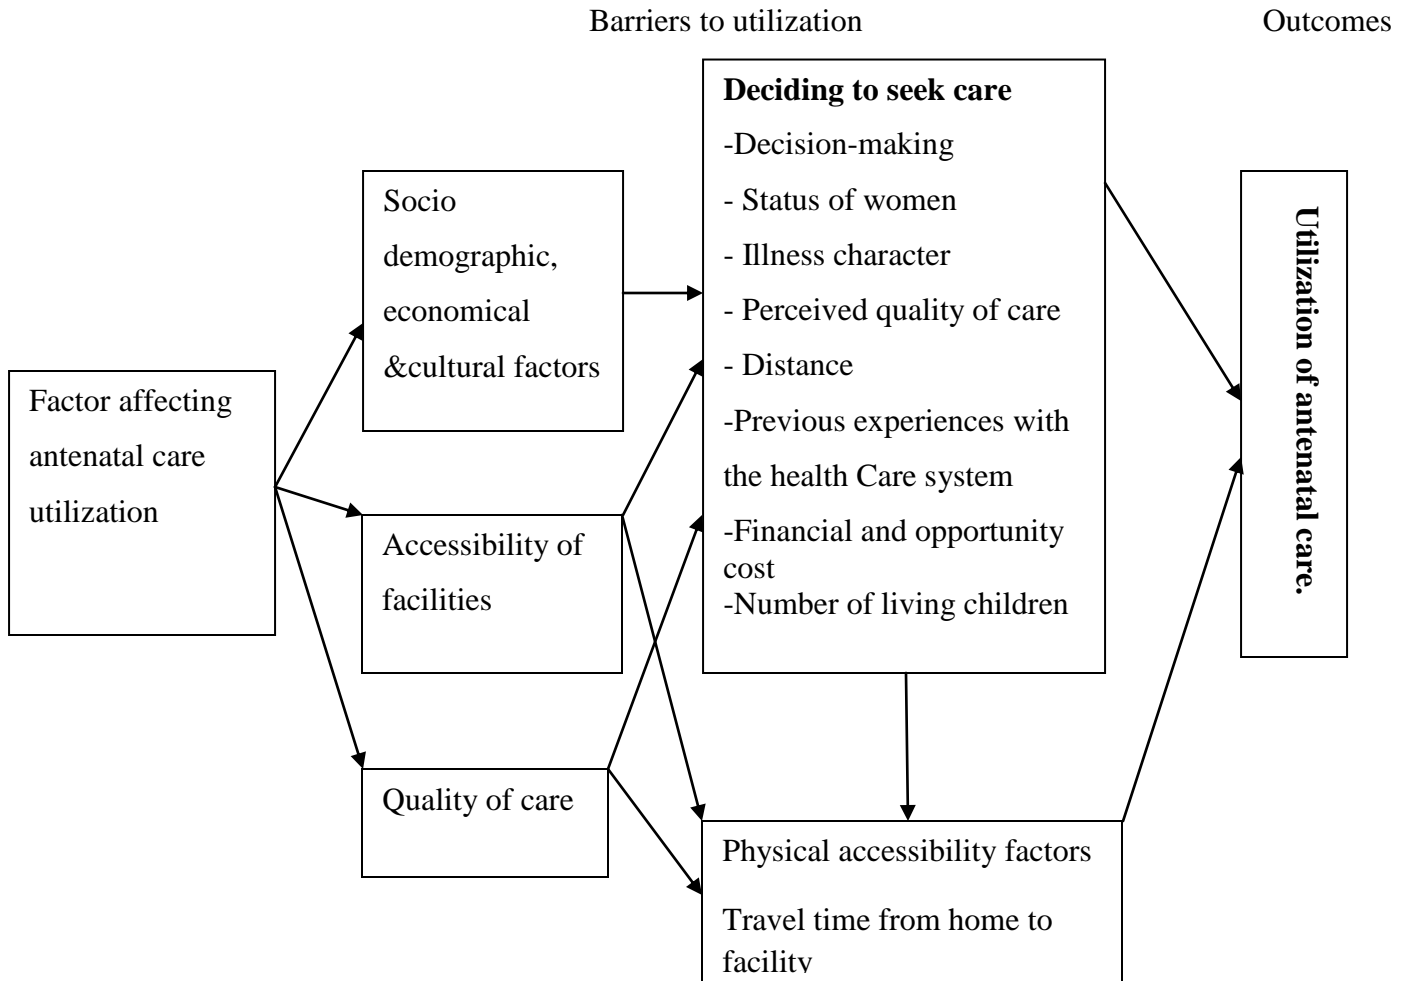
Barriers to utilization

Outcomes

Factor affecting antenatal care utilization

Socio demographic, economical &cultural factors

Accessibility of facilities

Quality of care

**Deciding to seek care**

-Decision-making

- Status of women

- Illness character

- Perceived quality of care

- Distance

-Previous experiences with the health Care system

-Financial and opportunity cost

-Number of living children

Physical accessibility factors

Travel time from home to facility

**Utilization of antenatal care.**